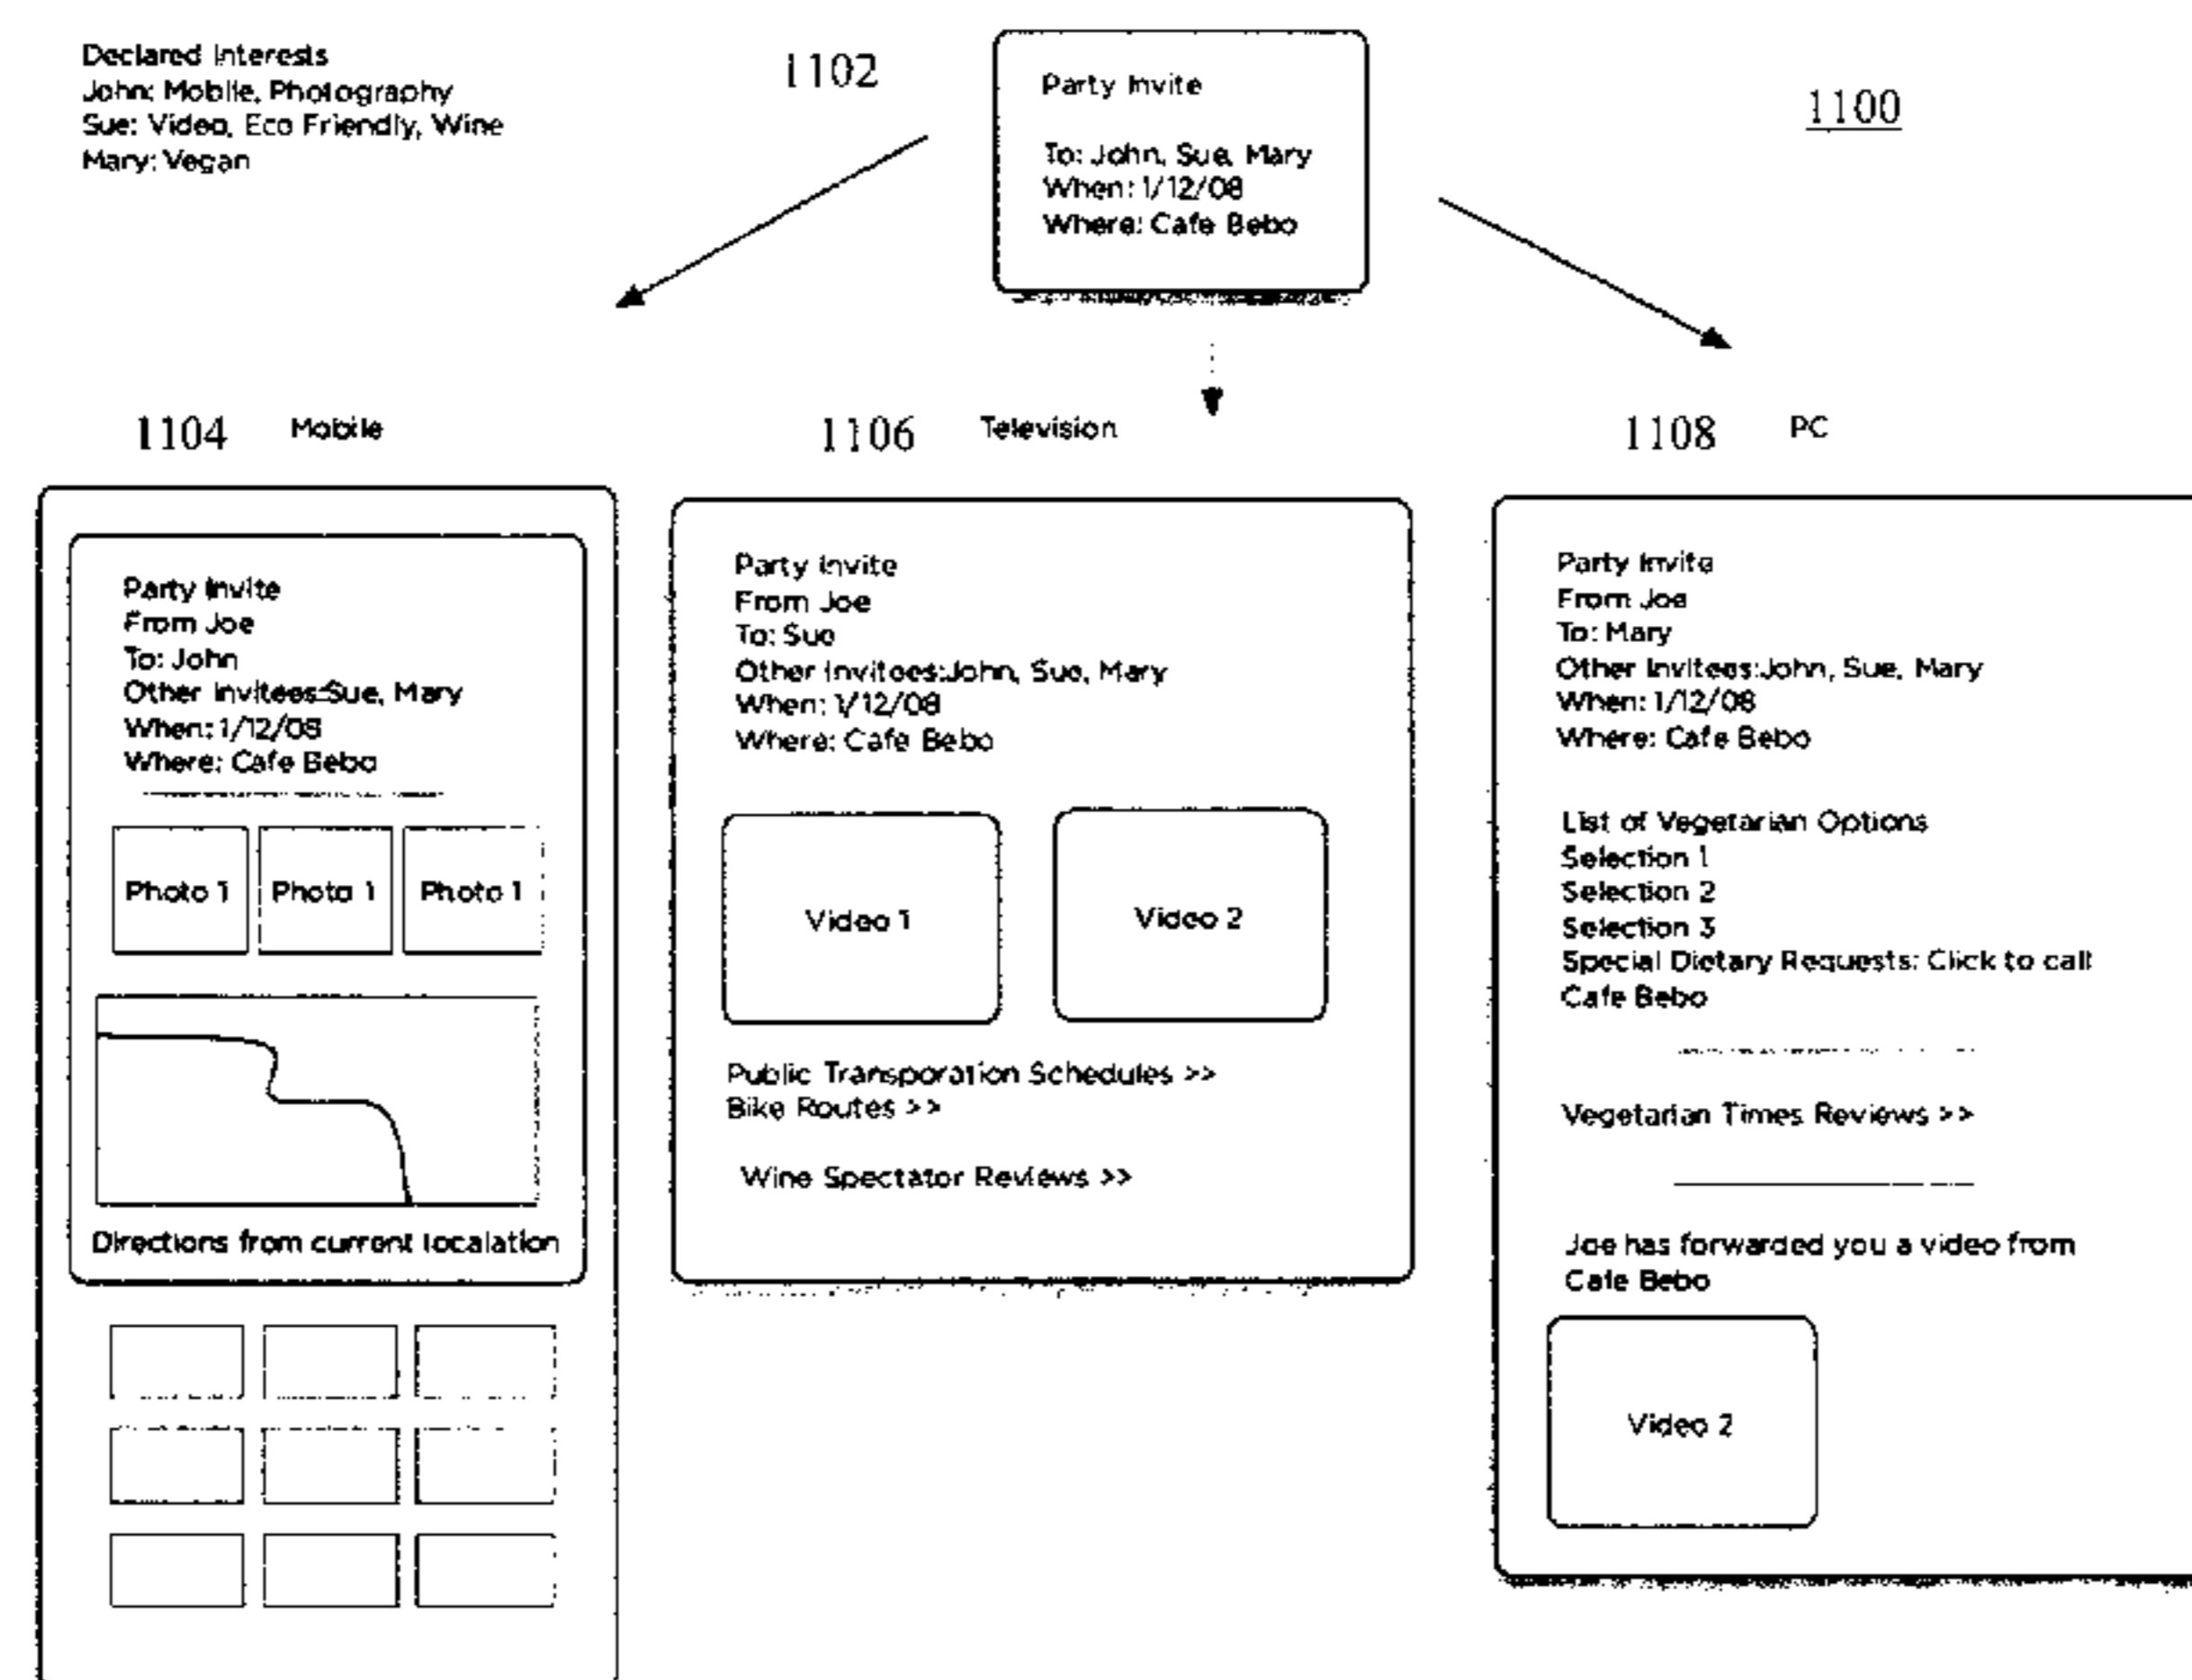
Declared Interests
John: Mobile, Photography
Sue: Video, Eco Friendly, Wine
Mary: Vegan

1102

Party Invite

To: John, Sue, Mary
When: 1/12/08
Where: Cafe Bebo

1100

1104 Mobile

Party Invite
From Joe
To: John
Other Invitees:Sue, Mary
When: 1/12/08
Where: Cafe Bebo

Photo 1 Photo 1 Photo 1

Directions from current localation

1106 Television

Party Invite
From Joe
To: Sue
Other Invitees:John, Sue, Mary
When: 1/12/08
Where: Cafe Bebo

Video 1 Video 2

Public Transporation Schedules >>
Bike Routes >>

Wine Spectator Reviews >>

1108 PC

Party Invite
From Joe
To: Mary
Other Invitees:John, Sue, Mary
When: 1/12/08
Where: Cafe Bebo

List of Vegetarian Options
Selection 1
Selection 2
Selection 3
Special Dietary Requests: Click to call Cafe Bebo

Vegetarian Times Reviews >>

Joe has forwarded you a video from Cafe Bebo

Video 2